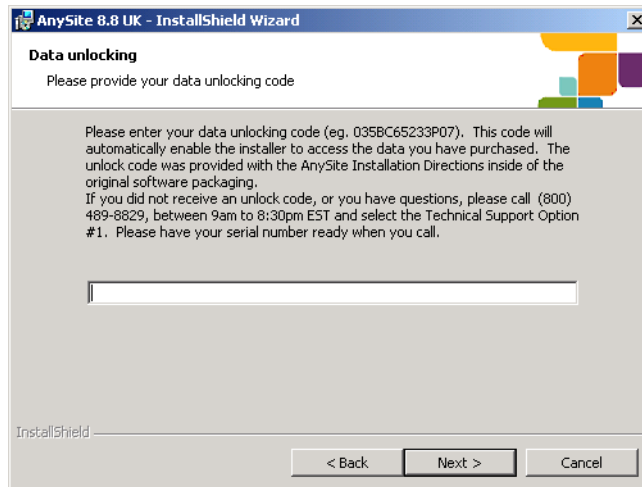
AnySite 8.8 UK - InstallShield Wizard

Data unlocking

Please provide your data unlocking code

Please enter your data unlocking code (eg. 035BC65233P07). This code will automatically enable the installer to access the data you have purchased. The unlock code was provided with the AnySite Installation Directions inside of the original software packaging.
If you did not receive an unlock code, or you have questions, please call (800) 489-8829, between 9am to 8:30pm EST and select the Technical Support Option #1. Please have your serial number ready when you call.

InstallShield

< Back
Next >
Cancel